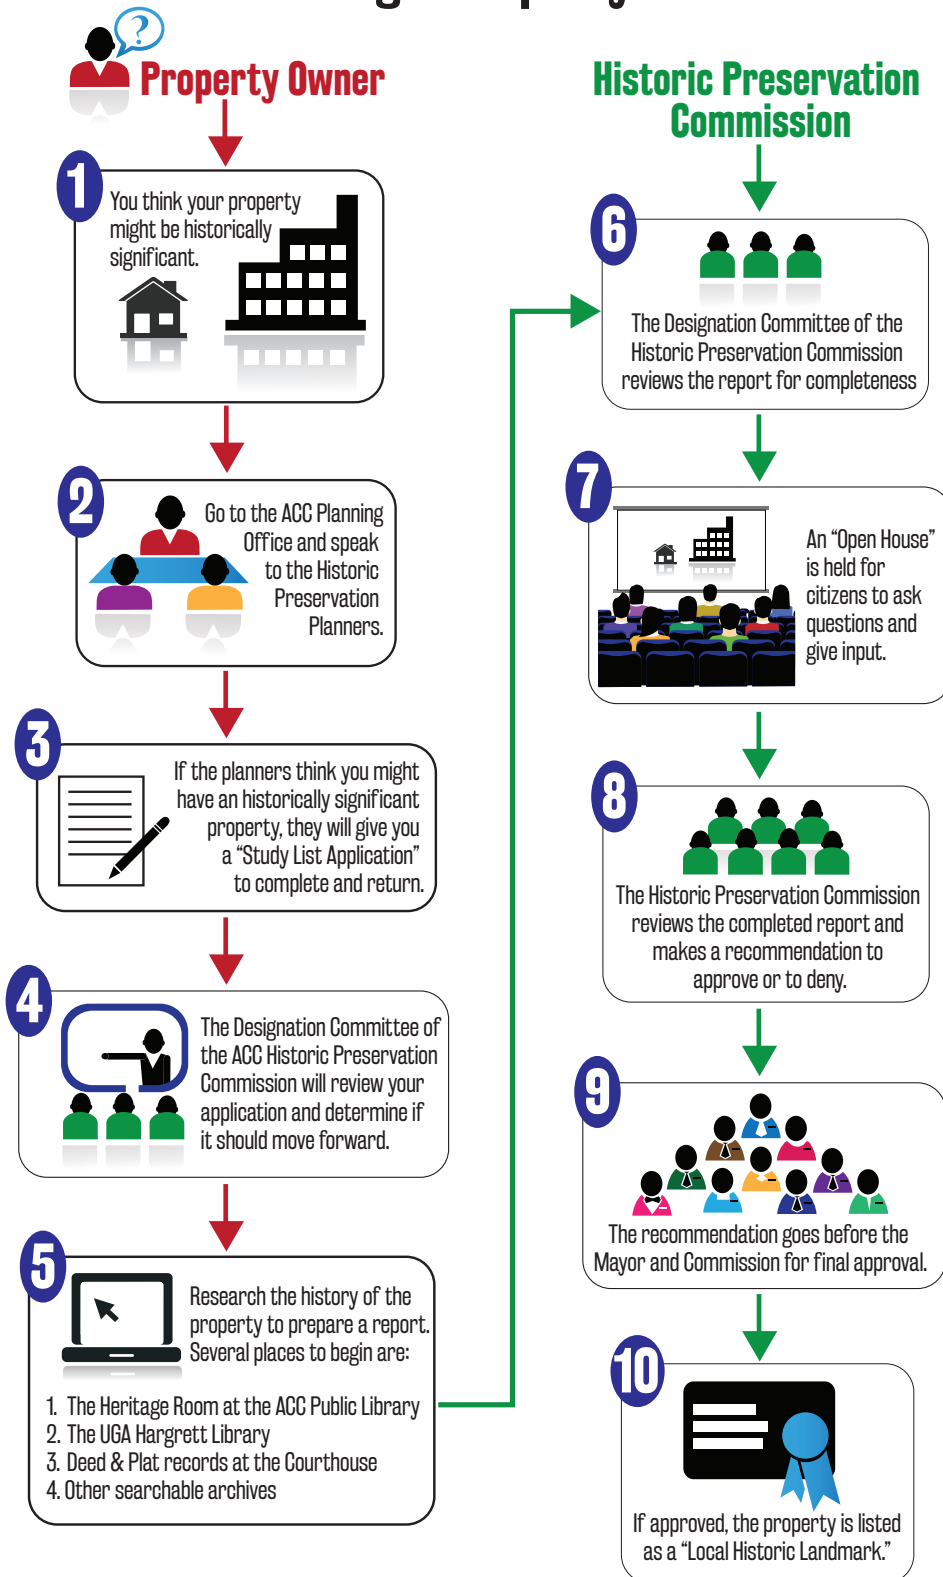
Property Owner

1 You think your property might be historically significant.

2 Go to the ACC Planning Office and speak to the Historic Preservation Planners.

3 If the planners think you might have an historically significant property, they will give you a "Study List Application" to complete and return.

4 The Designation Committee of the ACC Historic Preservation Commission will review your application and determine if it should move forward.

5 Research the history of the property to prepare a report. Several places to begin are:

1. The Heritage Room at the ACC Public Library
2. The UGA Hargrett Library
3. Deed & Plat records at the Courthouse
4. Other searchable archives

Historic Preservation Commission

6 The Designation Committee of the Historic Preservation Commission reviews the report for completeness

7 An "Open House" is held for citizens to ask questions and give input.

8 The Historic Preservation Commission reviews the completed report and makes a recommendation to approve or to deny.

9 The recommendation goes before the Mayor and Commission for final approval.

10 If approved, the property is listed as a "Local Historic Landmark."